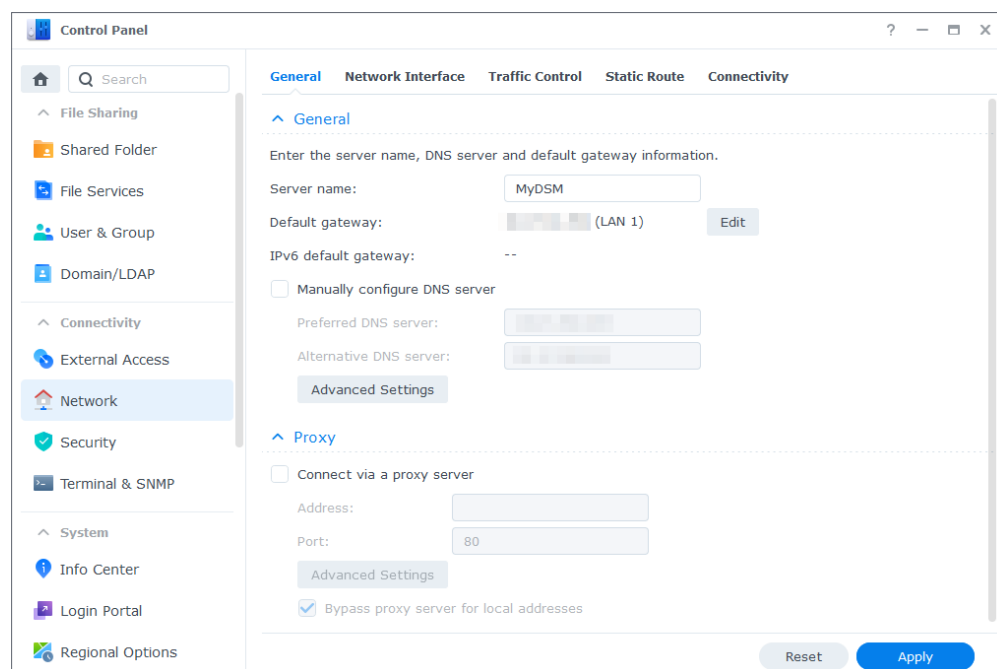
Control Panel

? — ☐ X

Search

File Sharing

Shared Folder

File Services

User & Group

Domain/LDAP

Connectivity

External Access

Network

Security

Terminal & SNMP

System

Info Center

Login Portal

Regional Options

General | Network Interface | Traffic Control | Static Route | Connectivity

General

Enter the server name, DNS server and default gateway information.

Server name: MyDSM

Default gateway: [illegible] (LAN 1) Edit

IPv6 default gateway: --

Manually configure DNS server

Preferred DNS server: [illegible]

Alternative DNS server: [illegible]

Advanced Settings

Proxy

Connect via a proxy server

Address:

Port: 80

Advanced Settings

Bypass proxy server for local addresses

Reset Apply